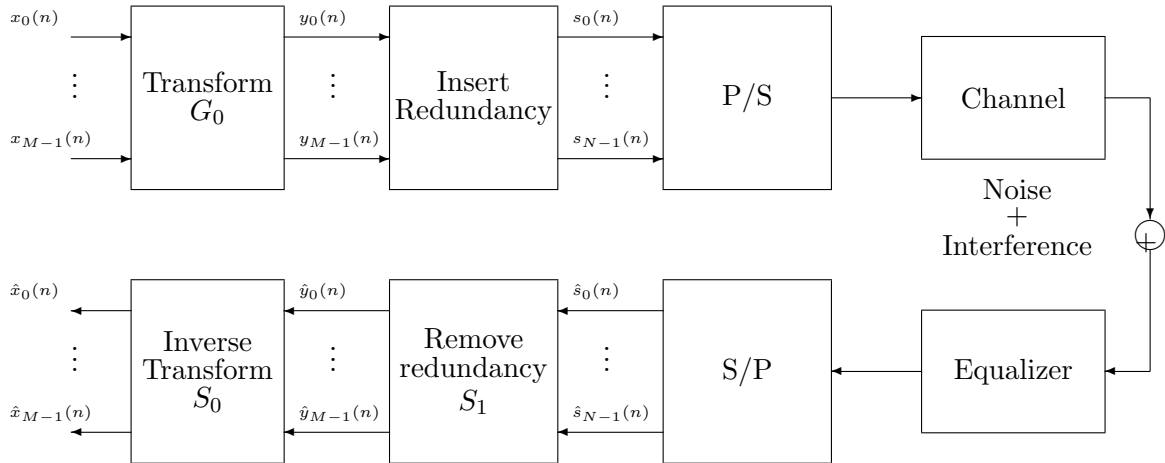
$x_0(n)$

$\vdots$

$x_{M-1}(n)$

Transform $G_0$

$y_0(n)$

$\vdots$

$y_{M-1}(n)$

Insert Redundancy

$s_0(n)$

$\vdots$

$s_{N-1}(n)$

P/S

Channel

Noise + Interference

$\hat{x}_0(n)$

$\vdots$

$\hat{x}_{M-1}(n)$

Inverse Transform $S_0$

$\hat{y}_0(n)$

$\vdots$

$\hat{y}_{M-1}(n)$

Remove redundancy $S_1$

$\hat{s}_0(n)$

$\vdots$

$\hat{s}_{N-1}(n)$

S/P

Equalizer